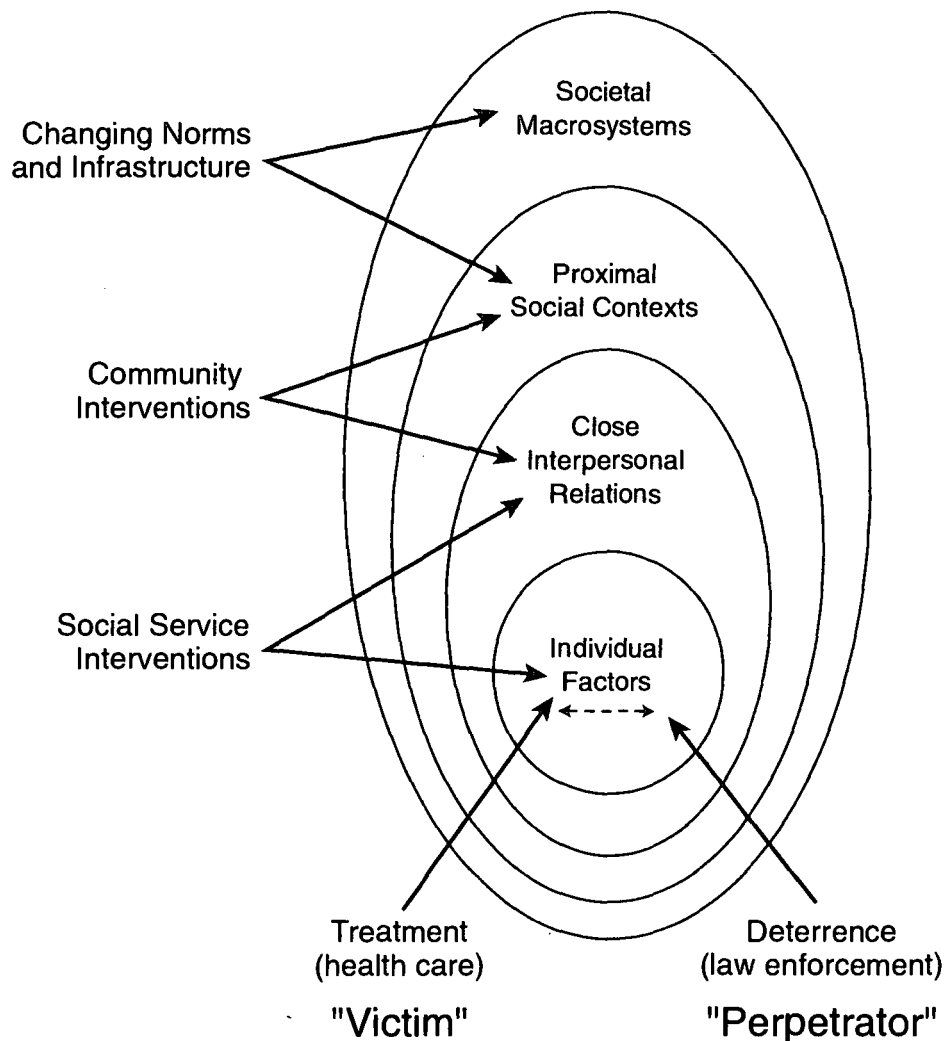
Societal Macrosystems

Proximal Social Contexts

Close Interpersonal Relations

Individual Factors

Changing Norms and Infrastructure

Community Interventions

Social Service Interventions

Treatment (health care)

Deterrence (law enforcement)

"Victim"

"Perpetrator"